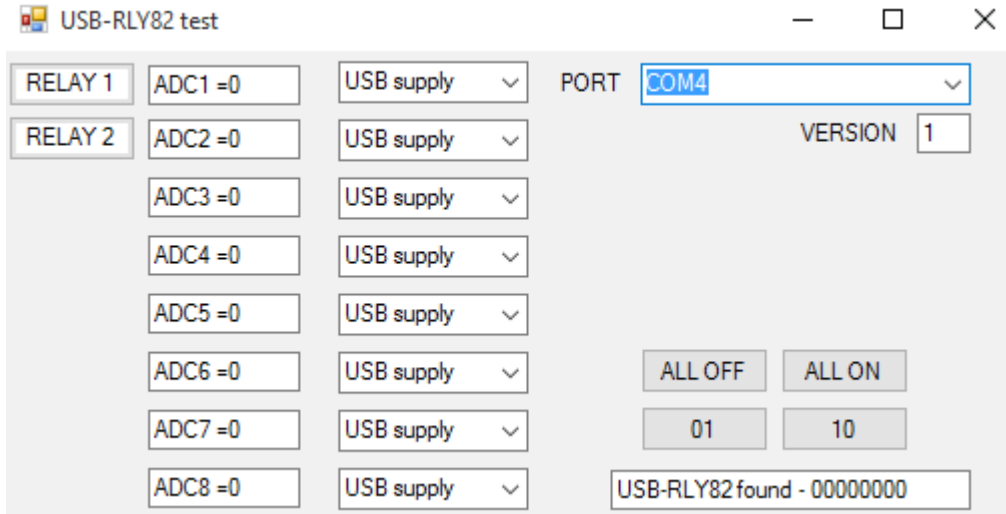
USB-RLY82 test

RELAY 1
ADC1 =0
USB supply
PORT
COM4

RELAY 2
ADC2 =0
USB supply
VERSION
1

ADC3 =0
USB supply

ADC4 =0
USB supply

ADC5 =0
USB supply

ADC6 =0
USB supply
ALL OFF
ALL ON

ADC7 =0
USB supply
01
10

ADC8 =0
USB supply
USB-RLY82 found - 00000000